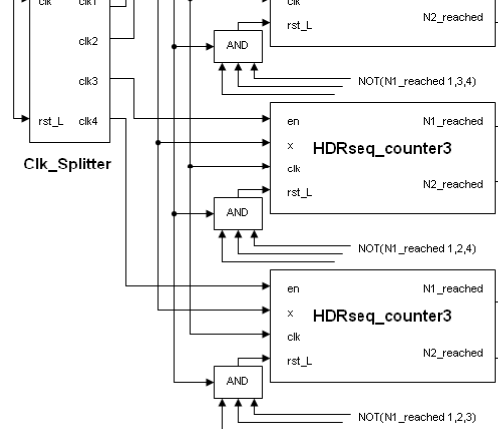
clk
clk1
clk2
clk3
rst_L
clk4
Clk_Splitter
clk
rst_L
N2_reached
AND
NOT(N1_reached 1,3,4)
en
N1_reached
x
HDRseq_counter3
clk
rst_L
N2_reached
AND
NOT(N1_reached 1,2,4)
en
N1_reached
x
HDRseq_counter3
clk
rst_L
N2_reached
AND
NOT(N1_reached 1,2,3)